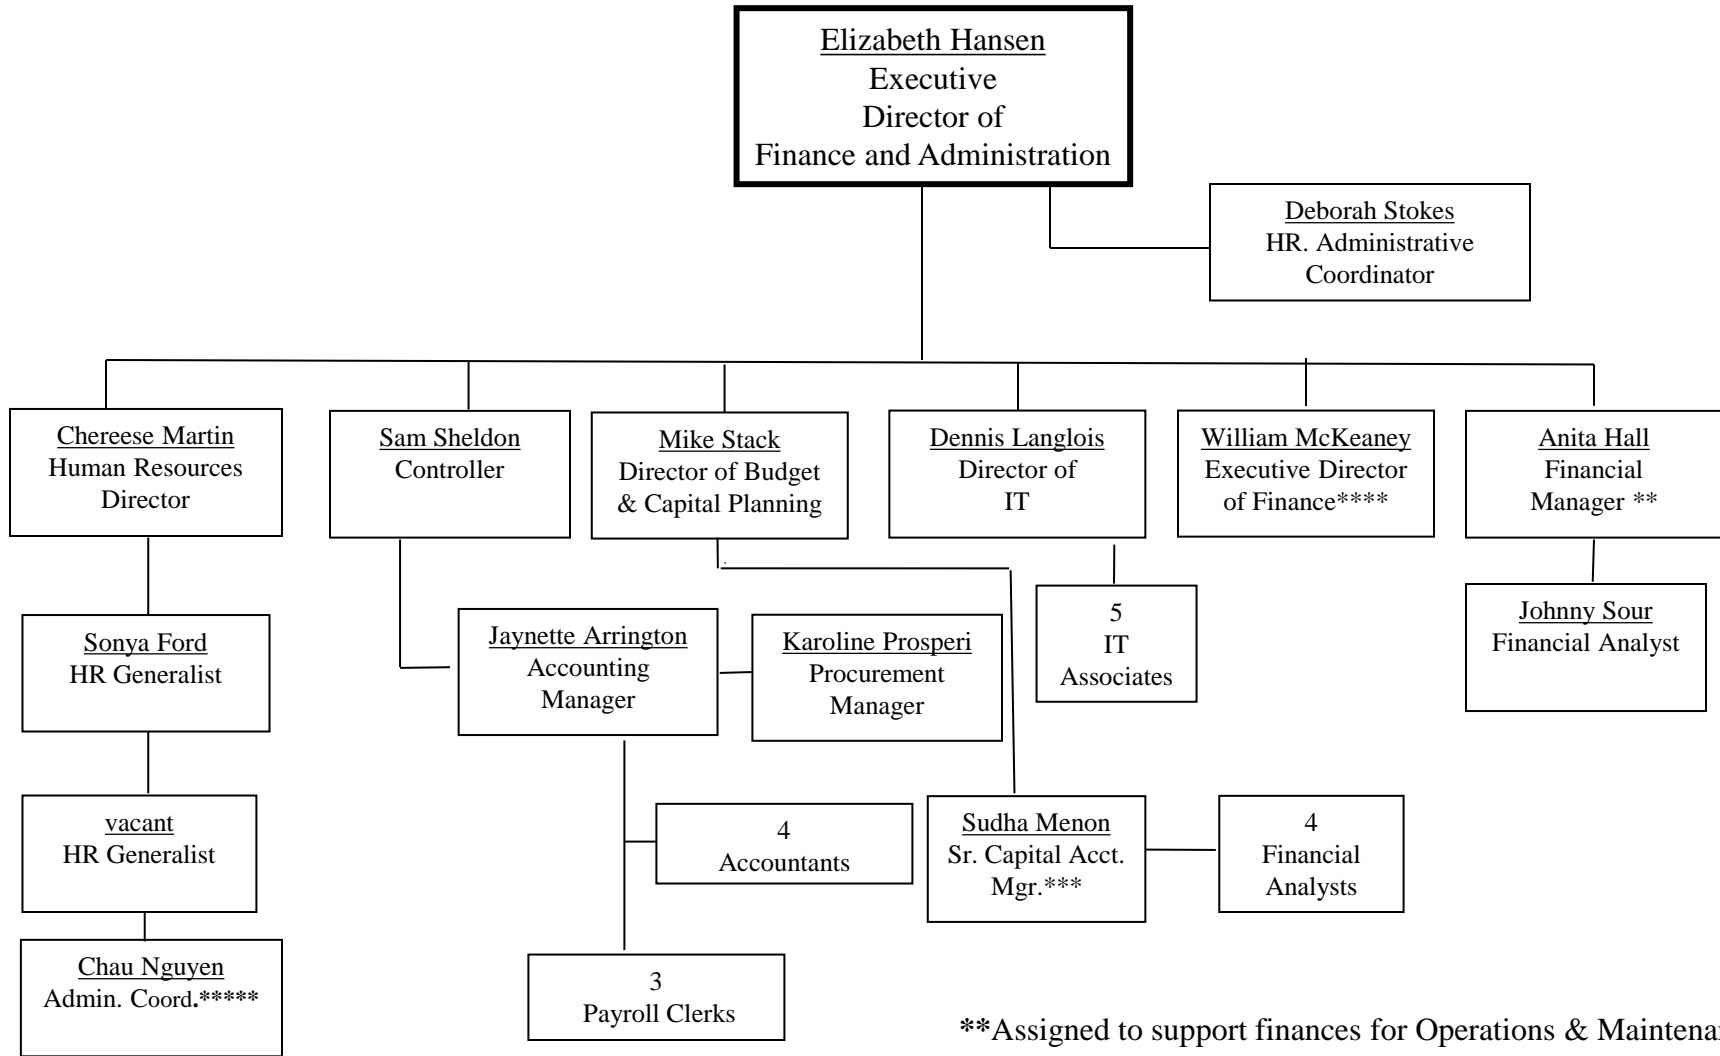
Elizabeth Hansen
Executive
Director of
Finance and Administration

Deborah Stokes
HR. Administrative
Coordinator

Chereese Martin
Human Resources
Director

Sam Sheldon
Controller

Mike Stack
Director of Budget
& Capital Planning

Dennis Langlois
Director of
IT

William McKeaney
Executive Director
of Finance****

Anita Hall
Financial
Manager **

Sonya Ford
HR Generalist

Jaynette Arrington
Accounting
Manager

Karoline Prosperi
Procurement
Manager

5
IT
Associates

Johnny Sour
Financial Analyst

vacant
HR Generalist

4
Accountants

Sudha Menon
Sr. Capital Acct.
Mgr.***

4
Financial
Analysts

Chau Nguyen
Admin. Coord.*****

3
Payroll Clerks

**Assigned to support finances for Operations & Maintena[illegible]